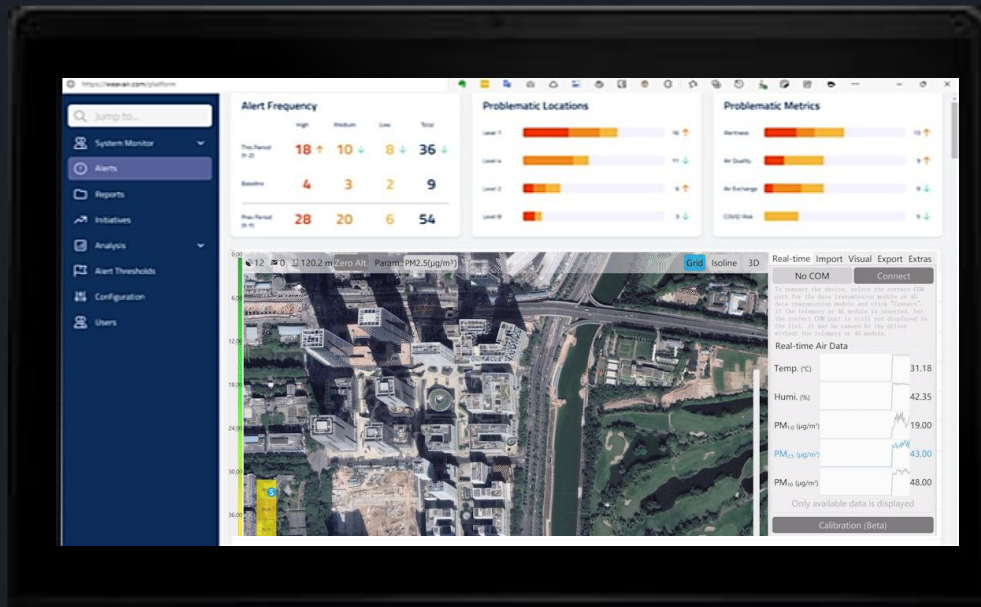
https://weavair.com/platform

Jump to...
System Monitor
Alerts
Reports
Initiatives
Analysis
Alert Thresholds
Configuration
Users

Alert Frequency

| | High | Medium | Low | Total |
|---|---|---|---|---|
| This Period | 18 | 10 | 8 | 36 |
| Baseline | 4 | 3 | 2 | 9 |
| Prev Period | 28 | 20 | 6 | 54 |

Problematic Locations
Level 7 16
Level 4 11
Level 2 6
Level B 5

Problematic Metrics
Alertness 13
Air Quality 9
Air Exchange 9
COVID Risk 5

12 0 120.2 m Zero Alt. Param: PM2.5(μg/m³)
Grid Isoline 3D

6.00
12.00
18.00
24.00
30.00
36.00

Real-time Import Visual Export Extras
No COM Connect
To reconnect the device, select the correct COM port for the data transmission module or 4G data transmission module and click "Connect". If the telemetry or 4G module is inserted, but the correct COM port is still not displayed in the list, it may be caused by the driver without the telemetry or 4G module.

Real-time Air Data
Temp. (°C) 31.18
Humi. (%) 42.35
$PM_{1.0}$ (μg/m³) 19.00
$PM_{2.5}$ (μg/m³) 43.00
$PM_{10}$ (μg/m³) 48.00
Only available data is displayed
Calibration (Beta)